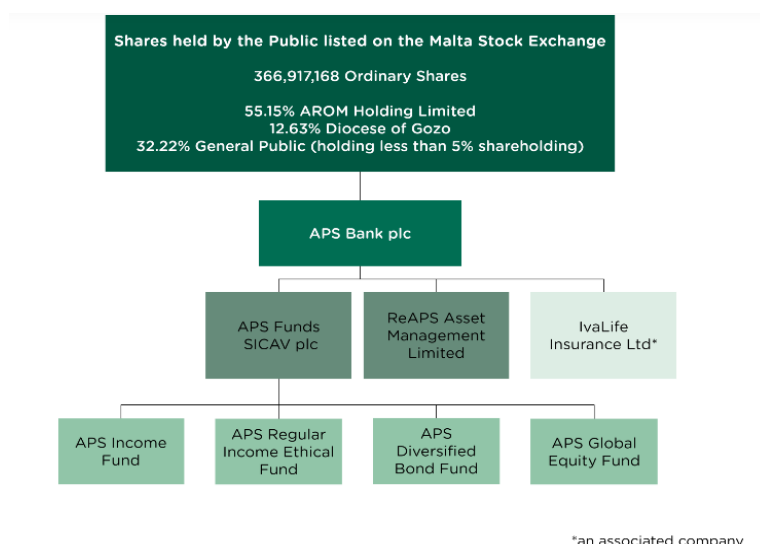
Shares held by the Public listed on the Malta Stock Exchange

366,917,168 Ordinary Shares

55.15% AROM Holding Limited
12.63% Diocese of Gozo
32.22% General Public (holding less than 5% shareholding)

APS Bank plc

APS Funds SICAV plc

ReAPS Asset Management Limited

IvaLife Insurance Ltd*

APS Income Fund

APS Regular Income Ethical Fund

APS Diversified Bond Fund

APS Global Equity Fund

*an associated company